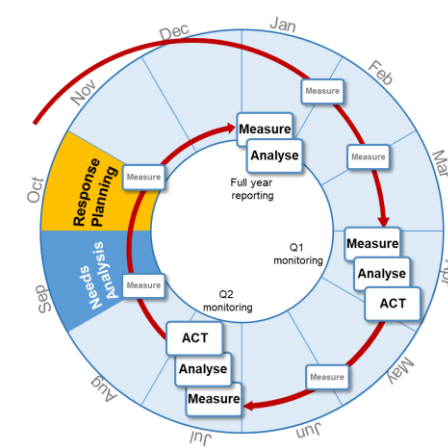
Dec
Jan
Feb
Mar
Nov
Oct
Sep
Aug
Jul
Jun
May
Apr

Response Planning
Needs Analysis

Measure
Measure
Measure
Measure

Measure
Analyse
Full year reporting

Q1 monitoring
Measure
Analyse
ACT

Q2 monitoring
ACT
Analyse
Measure